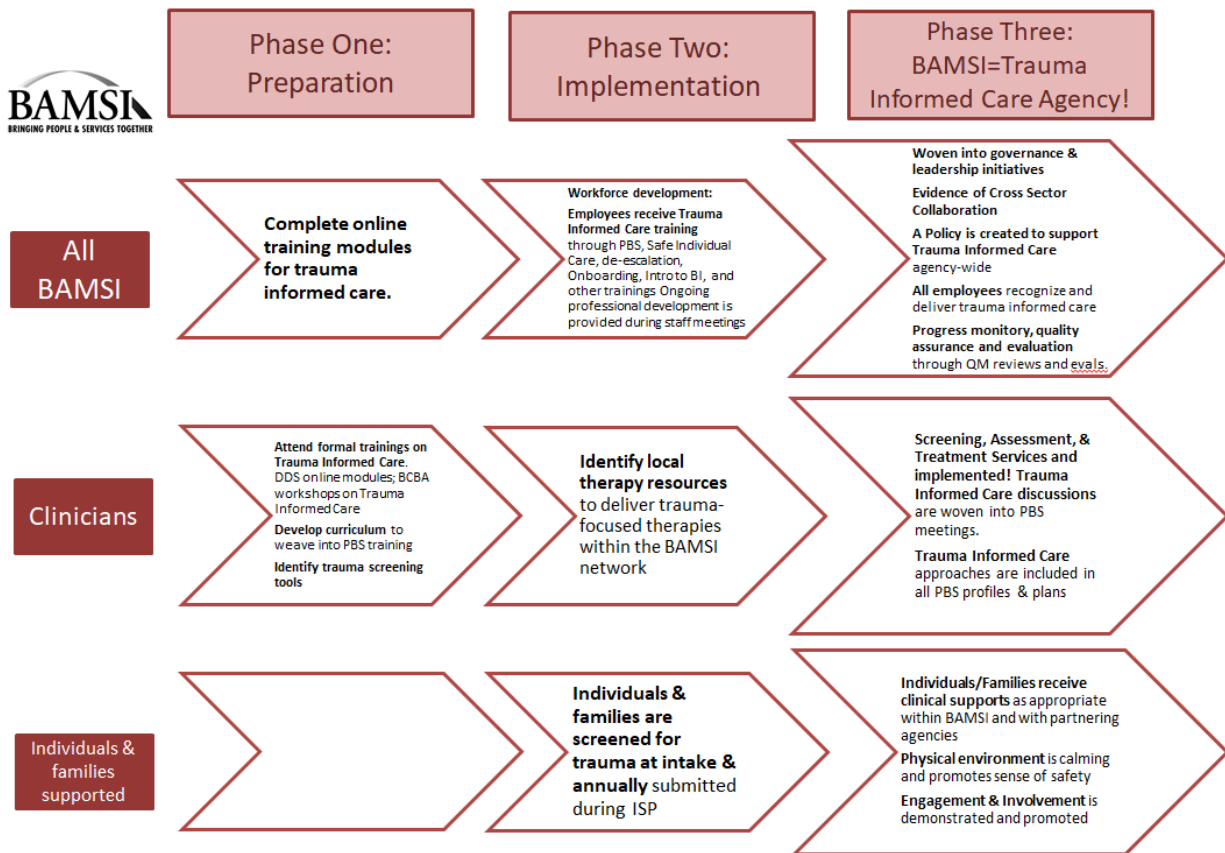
BAMSI
BRINGING PEOPLE & SERVICES TOGETHER

Phase One: Preparation

Phase Two: Implementation

Phase Three: BAMSI=Trauma Informed Care Agency!

All BAMSI

Complete online training modules for trauma informed care.

Workforce development:

Employees receive Trauma Informed Care training through PBS, Safe Individual Care, de-escalation, Onboarding, Intro to BI, and other trainings Ongoing professional development is provided during staff meetings

Woven into governance & leadership initiatives

Evidence of Cross Sector Collaboration

A Policy is created to support Trauma Informed Care agency-wide

All employees recognize and deliver trauma informed care

Progress monitory, quality assurance and evaluation through QM reviews and evals.

Clinicians

Attend formal trainings on Trauma Informed Care. DDS online modules; BCBA workshops on Trauma Informed Care

Develop curriculum to weave into PBS training

Identify trauma screening tools

Identify local therapy resources to deliver trauma-focused therapies within the BAMSI network

Screening, Assessment, & Treatment Services and implemented! Trauma Informed Care discussions are woven into PBS meetings.

Trauma Informed Care approaches are included in all PBS profiles & plans

Individuals & families supported

Individuals & families are screened for trauma at intake & annually submitted during ISP

Individuals/Families receive clinical supports as appropriate within BAMSI and with partnering agencies

Physical environment is calming and promotes sense of safety

Engagement & Involvement is demonstrated and promoted